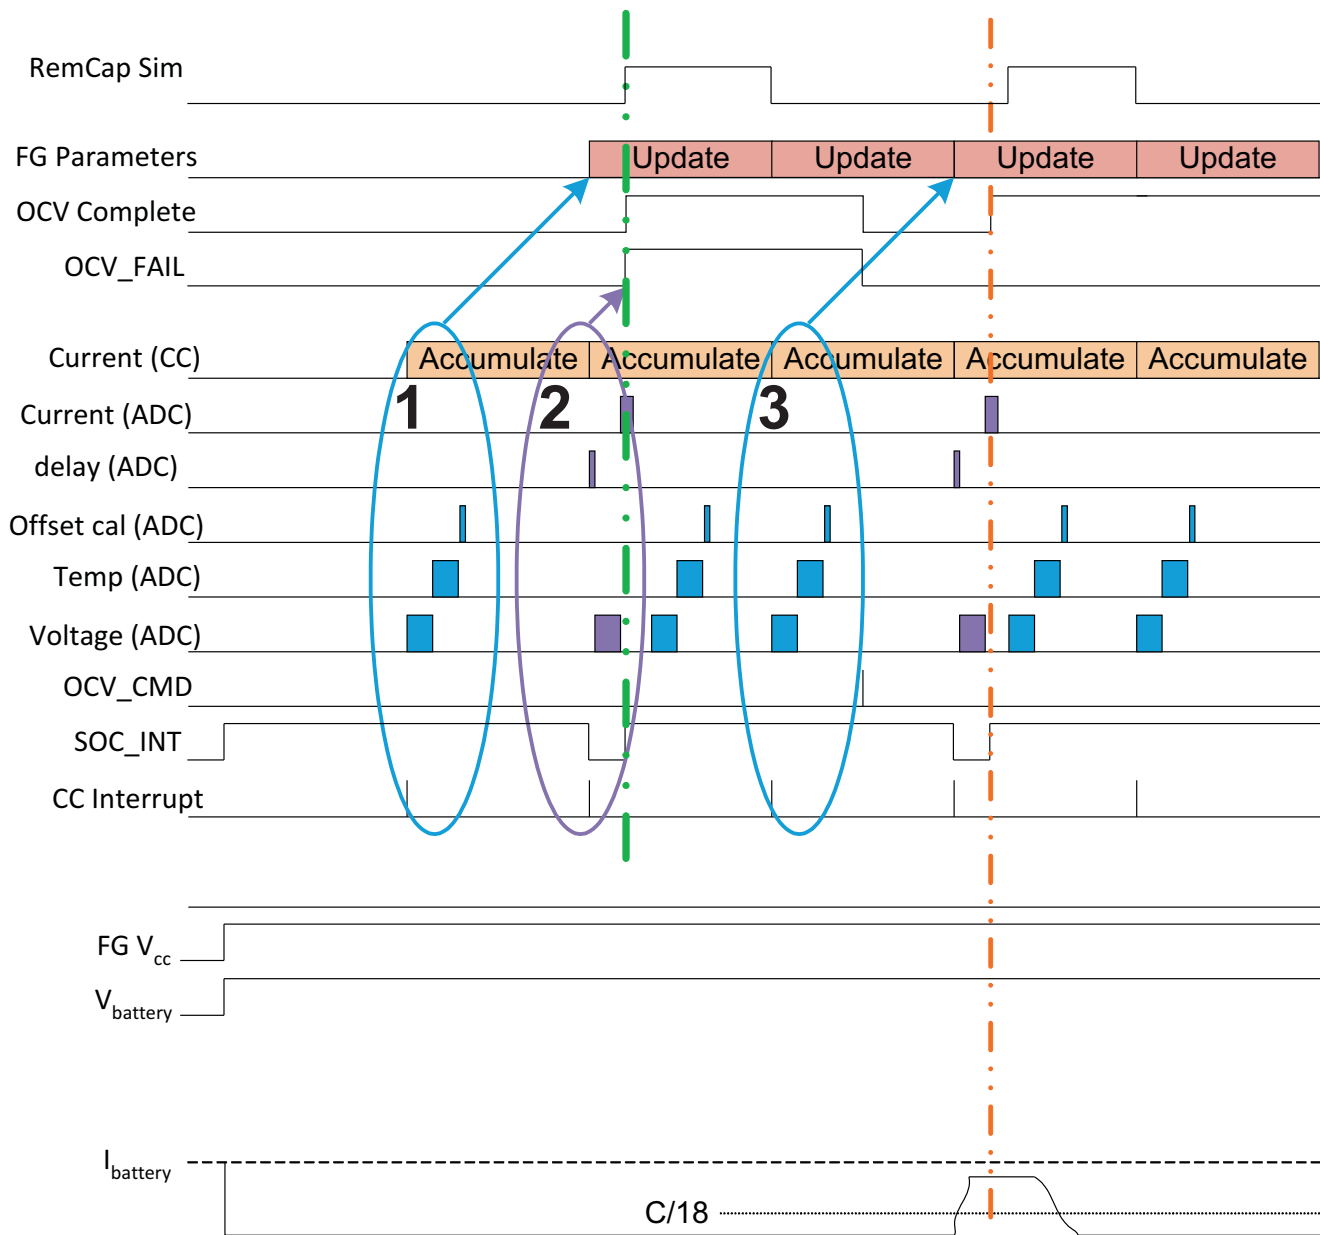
RemCap Sim

FG Parameters

Update Update Update Update

OCV Complete

OCV_FAIL

Current (CC)

Accumulate Accumulate Accumulate Accumulate Accumulate

1 2 3

Current (ADC)

delay (ADC)

Offset cal (ADC)

Temp (ADC)

Voltage (ADC)

OCV_CMD

SOC_INT

CC Interrupt

FG $V_{cc}$

$V_{battery}$

$I_{battery}$

C/18